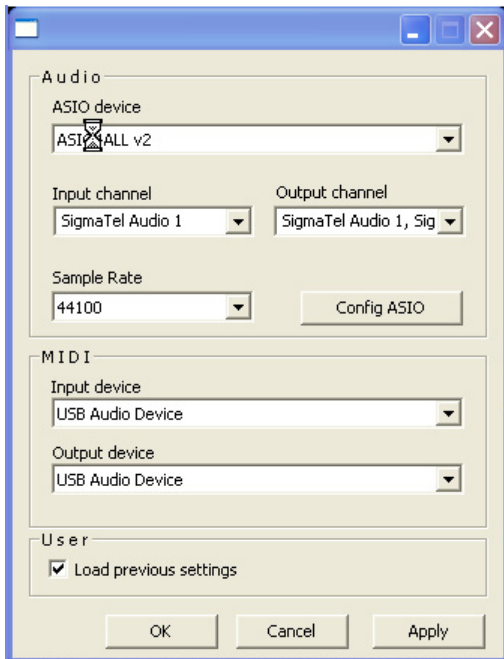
Audio

ASIO device

ASI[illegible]ALL v2

Input channel

SigmaTel Audio 1

Output channel

SigmaTel Audio 1, Sig

Sample Rate

44100

Config ASIO

MIDI

Input device

USB Audio Device

Output device

USB Audio Device

User

Load previous settings

OK

Cancel

Apply